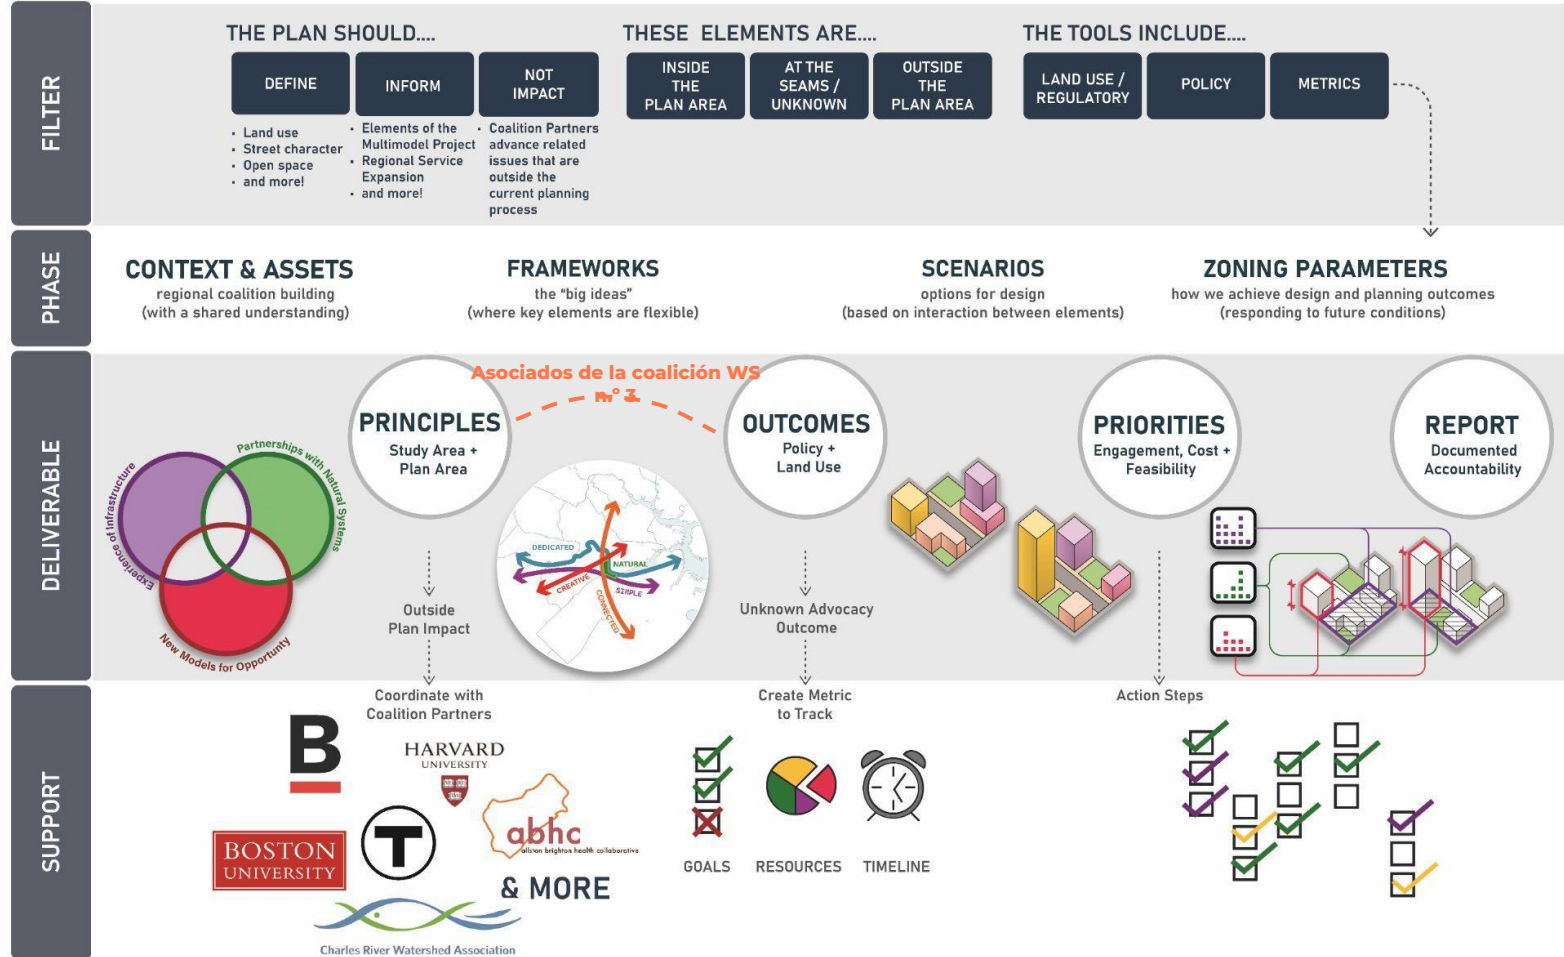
FILTER

THE PLAN SHOULD....

DEFINE

INFORM

NOT IMPACT

- Land use
- Street character
- Open space
- and more!

- Elements of the Multimodel Project
- Regional Service Expansion
- and more!

- Coalition Partners advance related issues that are outside the current planning process

THESE ELEMENTS ARE....

INSIDE THE PLAN AREA

AT THE SEAMS / UNKNOWN

OUTSIDE THE PLAN AREA

THE TOOLS INCLUDE....

LAND USE / REGULATORY

POLICY

METRICS

PHASE

CONTEXT & ASSETS
regional coalition building
(with a shared understanding)

FRAMEWORKS
the "big ideas"
(where key elements are flexible)

SCENARIOS
options for design
(based on interaction between elements)

ZONING PARAMETERS
how we achieve design and planning outcomes
(responding to future conditions)

DELIVERABLE

Partnerships with Natural Systems
Experience of Infrastructure
New Models for Opportunity

PRINCIPLES
Study Area + Plan Area

Asociados de la coalición WS
n° 3

OUTCOMES
Policy + Land Use

PRIORITIES
Engagement, Cost + Feasibility

REPORT
Documented Accountability

DEDICATED
NATURAL
CREATIVE
SIMPLE
CONNECTED

Outside Plan Impact

Unknown Advocacy Outcome

SUPPORT

Coordinate with Coalition Partners

Create Metric to Track

Action Steps

B

HARVARD UNIVERSITY

BOSTON UNIVERSITY

T

abhc
allston brighton health collaborative

& MORE

Charles River Watershed Association

GOALS

RESOURCES

TIMELINE